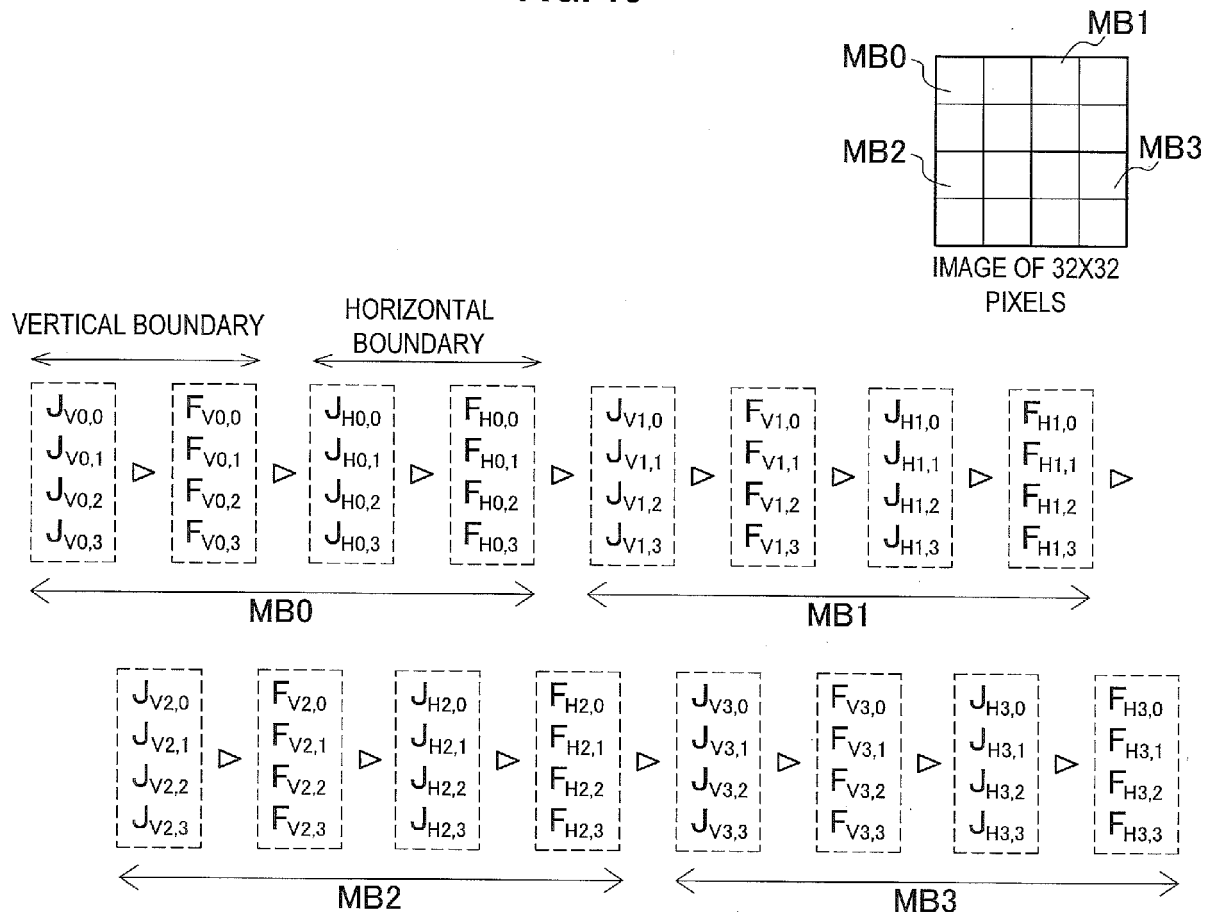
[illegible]

MB0
MB1
MB2
MB3

IMAGE OF 32X32 PIXELS

VERTICAL BOUNDARY

HORIZONTAL BOUNDARY

$J_{V0,0}$ $J_{V0,1}$ $J_{V0,2}$ $J_{V0,3}$ ▷ $F_{V0,0}$ $F_{V0,1}$ $F_{V0,2}$ $F_{V0,3}$ ▷ $J_{H0,0}$ $J_{H0,1}$ $J_{H0,2}$ $J_{H0,3}$ ▷ $F_{H0,0}$ $F_{H0,1}$ $F_{H0,2}$ $F_{H0,3}$ ▷ $J_{V1,0}$ $J_{V1,1}$ $J_{V1,2}$ $J_{V1,3}$ ▷ $F_{V1,0}$ $F_{V1,1}$ $F_{V1,2}$ $F_{V1,3}$ ▷ $J_{H1,0}$ $J_{H1,1}$ $J_{H1,2}$ $J_{H1,3}$ ▷ $F_{H1,0}$ $F_{H1,1}$ $F_{H1,2}$ $F_{H1,3}$ ▷

MB0
MB1

$J_{V2,0}$ $J_{V2,1}$ $J_{V2,2}$ $J_{V2,3}$ ▷ $F_{V2,0}$ $F_{V2,1}$ $F_{V2,2}$ $F_{V2,3}$ ▷ $J_{H2,0}$ $J_{H2,1}$ $J_{H2,2}$ $J_{H2,3}$ ▷ $F_{H2,0}$ $F_{H2,1}$ $F_{H2,2}$ $F_{H2,3}$ ▷ $J_{V3,0}$ $J_{V3,1}$ $J_{V3,2}$ $J_{V3,3}$ ▷ $F_{V3,0}$ $F_{V3,1}$ $F_{V3,2}$ $F_{V3,3}$ ▷ $J_{H3,0}$ $J_{H3,1}$ $J_{H3,2}$ $J_{H3,3}$ ▷ $F_{H3,0}$ $F_{H3,1}$ $F_{H3,2}$ $F_{H3,3}$

MB2
MB3